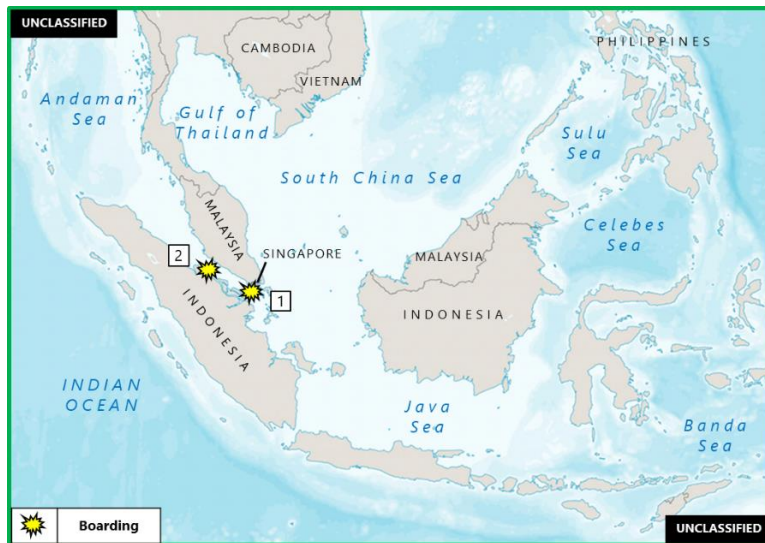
UNCLASSIFIED

CAMBODIA

PHILIPPINES

VIETNAM

Andaman Sea

Gulf of Thailand

Sulu Sea

South China Sea

MALAYSIA

Celebes Sea

2

SINGAPORE

MALAYSIA

1

INDONESIA

INDONESIA

INDIAN OCEAN

Java Sea

Banda Sea

Boarding

UNCLASSIFIED